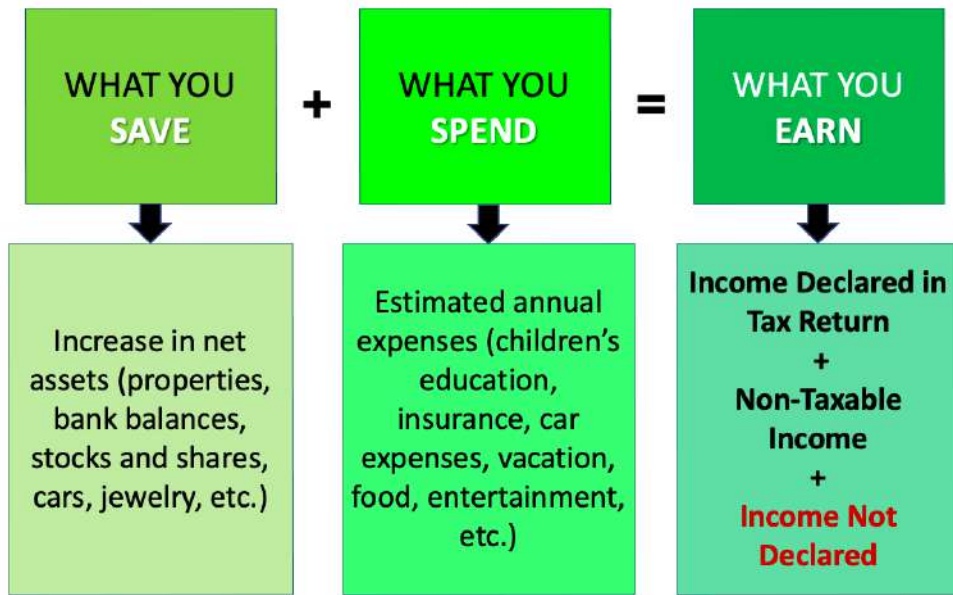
WHAT YOU SAVE

+

WHAT YOU SPEND

=

WHAT YOU EARN

Increase in net assets (properties, bank balances, stocks and shares, cars, jewelry, etc.)

Estimated annual expenses (children's education, insurance, car expenses, vacation, food, entertainment, etc.)

Income Declared in Tax Return
+
Non-Taxable Income
+
Income Not Declared